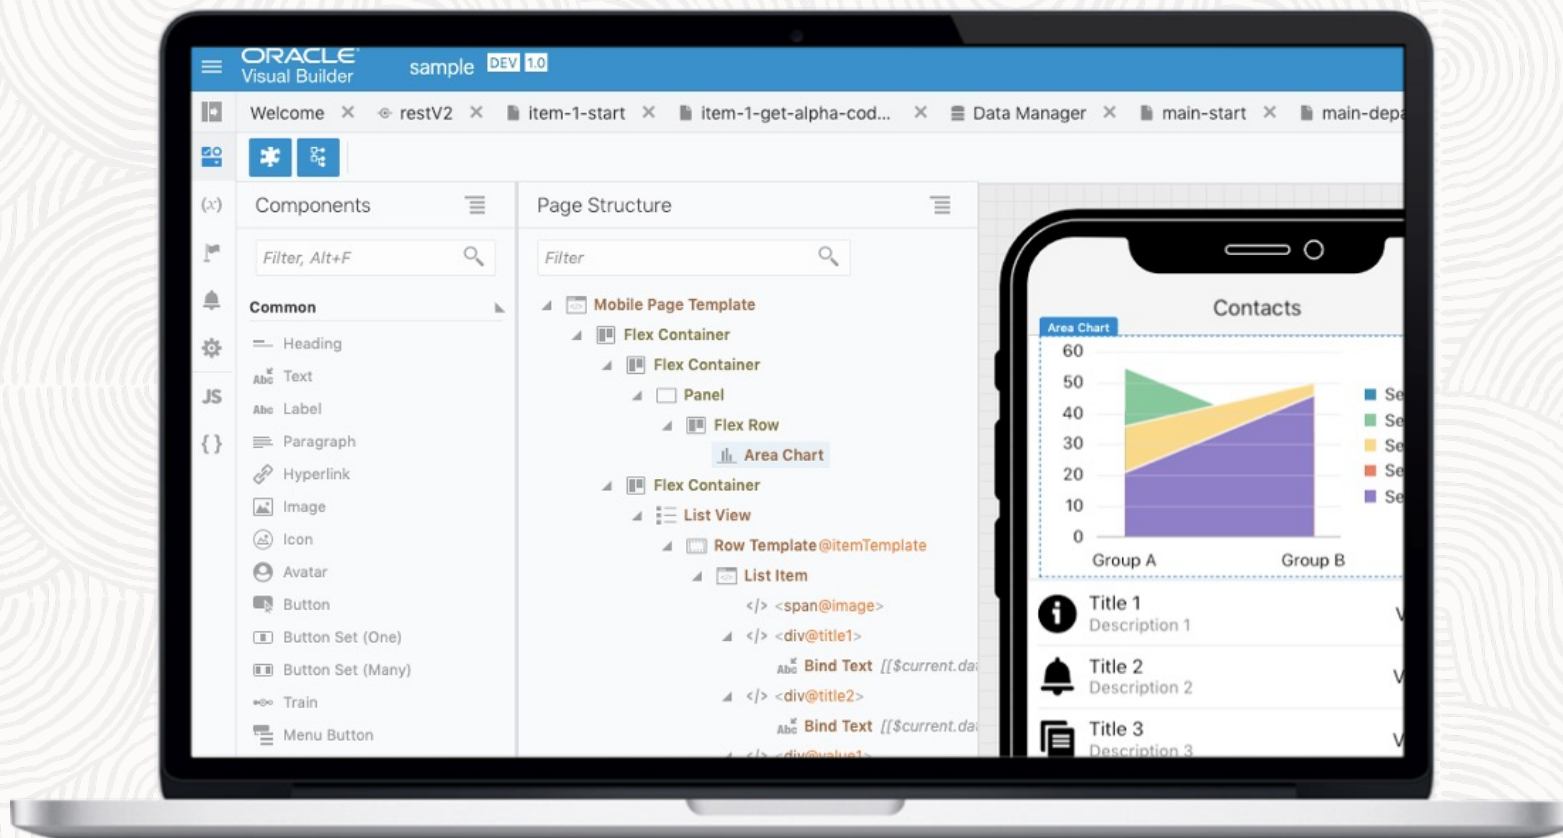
ORACLE Visual Builder sample DEV 1.0

Welcome × restV2 × item-1-start × item-1-get-alpha-cod... × Data Manager × main-start × main-depa

(x)

JS

{ }

Components

Filter, Alt+F

Common

Heading
Text
Label
Paragraph
Hyperlink
Image
Icon
Avatar
Button
Button Set (One)
Button Set (Many)
Train
Menu Button

Page Structure

Filter

Mobile Page Template
Flex Container
Flex Container
Panel
Flex Row
Area Chart
Flex Container
List View
Row Template @itemTemplate
List Item
</> <span@image>
</> <div@title1>
Bind Text [[$current.da
</> <div@title2>
Bind Text [[$current.da
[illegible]

Contacts

Area Chart

60
50
40
30
20
10
0
Group A Group B

Se
Se
Se
Se
Se

Title 1
Description 1
Title 2
Description 2
Title 3
Description 3